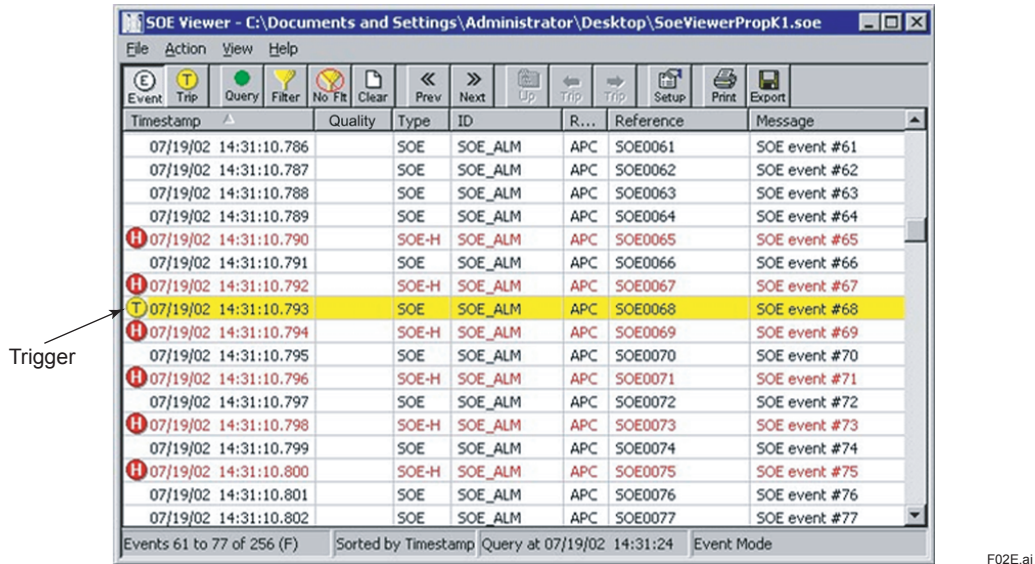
SOE Viewer - C:\Documents and Settings\Administrator\Desktop\SoeViewerPropK1.soe

File Action View Help

E Event T Trip Query Filter No Flt Clear Prev Next Up Trip Trip Setup Print Export

| Timestamp | Quality | Type | ID | R... | Reference | Message |
|---|---|---|---|---|---|---|
| 07/19/02 14:31:10.786 | | SOE | SOE_ALM | APC | SOE0061 | SOE event #61 |
| 07/19/02 14:31:10.787 | | SOE | SOE_ALM | APC | SOE0062 | SOE event #62 |
| 07/19/02 14:31:10.788 | | SOE | SOE_ALM | APC | SOE0063 | SOE event #63 |
| 07/19/02 14:31:10.789 | | SOE | SOE_ALM | APC | SOE0064 | SOE event #64 |
| H 07/19/02 14:31:10.790 | | SOE-H | SOE_ALM | APC | SOE0065 | SOE event #65 |
| 07/19/02 14:31:10.791 | | SOE | SOE_ALM | APC | SOE0066 | SOE event #66 |
| H 07/19/02 14:31:10.792 | | SOE-H | SOE_ALM | APC | SOE0067 | SOE event #67 |
| T 07/19/02 14:31:10.793 | | SOE | SOE_ALM | APC | SOE0068 | SOE event #68 |
| H 07/19/02 14:31:10.794 | | SOE-H | SOE_ALM | APC | SOE0069 | SOE event #69 |
| 07/19/02 14:31:10.795 | | SOE | SOE_ALM | APC | SOE0070 | SOE event #70 |
| H 07/19/02 14:31:10.796 | | SOE-H | SOE_ALM | APC | SOE0071 | SOE event #71 |
| 07/19/02 14:31:10.797 | | SOE | SOE_ALM | APC | SOE0072 | SOE event #72 |
| H 07/19/02 14:31:10.798 | | SOE-H | SOE_ALM | APC | SOE0073 | SOE event #73 |
| 07/19/02 14:31:10.799 | | SOE | SOE_ALM | APC | SOE0074 | SOE event #74 |
| H 07/19/02 14:31:10.800 | | SOE-H | SOE_ALM | APC | SOE0075 | SOE event #75 |
| 07/19/02 14:31:10.801 | | SOE | SOE_ALM | APC | SOE0076 | SOE event #76 |
| 07/19/02 14:31:10.802 | | SOE | SOE_ALM | APC | SOE0077 | SOE event #77 |

Events 61 to 77 of 256 (F) | Sorted by Timestamp | Query at 07/19/02 14:31:24 | Event Mode

Trigger

F02E.ai